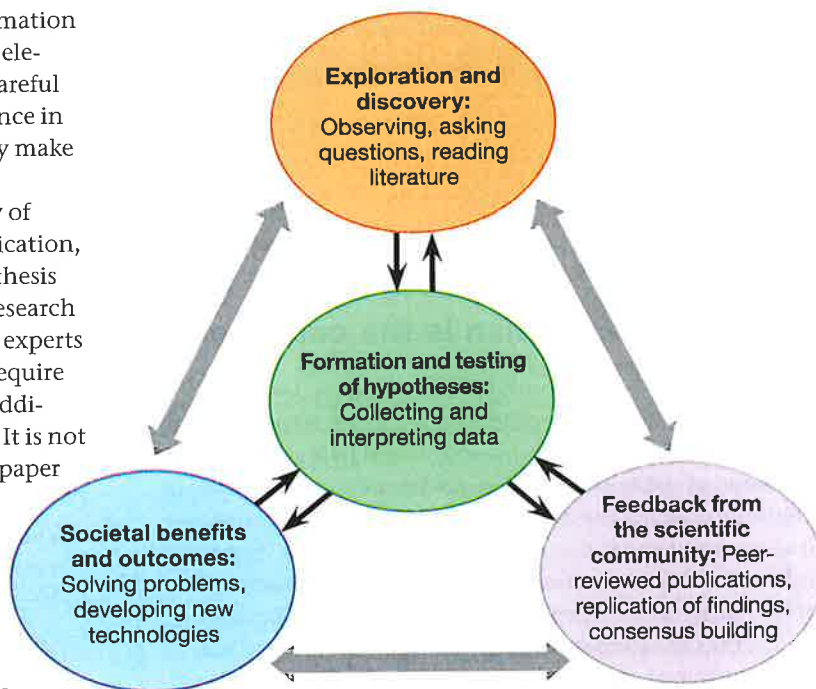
mation
ele-
areful
ence in
y make

y of
ication,
thesis
esearch
experts
equire
ddi-
It is not
paper

**Exploration and discovery:** Observing, asking questions, reading literature

**Formation and testing of hypotheses:** Collecting and interpreting data

**Societal benefits and outcomes:** Solving problems, developing new technologies

**Feedback from the scientific community:** Peer-reviewed publications, replication of findings, consensus building